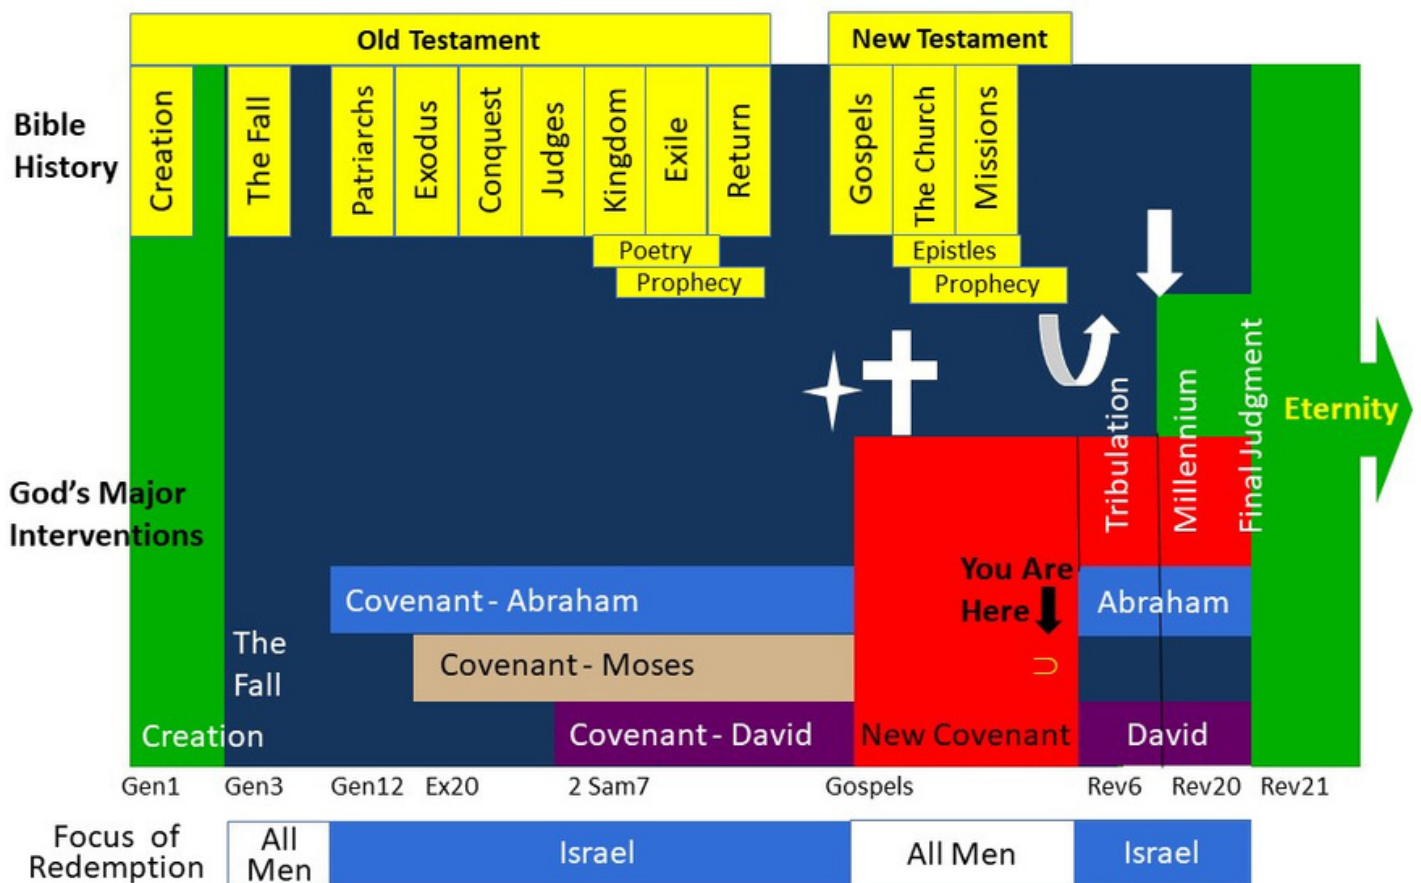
Old Testament

New Testament

Bible History

Creation

The Fall

Patriarchs

Exodus

Conquest

Judges

Kingdom

Exile

Return

Poetry

Prophecy

Gospels

The Church

Missions

Epistles

Prophecy

Eternity

Tribulation

Millennium

Final Judgment

God's Major Interventions

You Are Here

Covenant - Abraham

Abraham

The Fall

Covenant - Moses

⊃

Creation

Covenant - David

New Covenant

David

Gen1 Gen3 Gen12 Ex20 2 Sam7 Gospels Rev6 Rev20 Rev21

Focus of Redemption

All Men

Israel

All Men

Israel